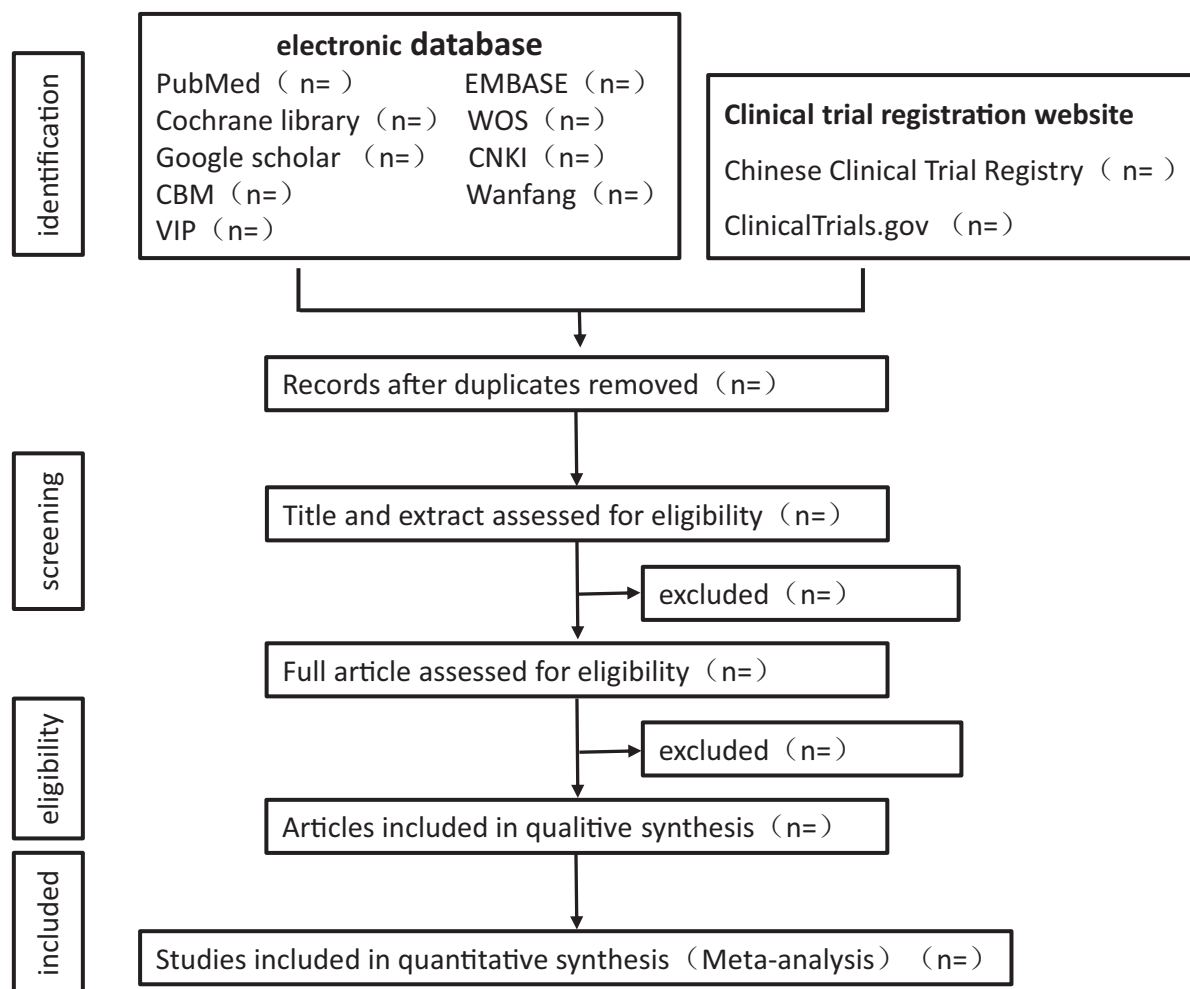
identification

electronic database
PubMed（n= ）
EMBASE（n=）
Cochrane library（n=）
WOS（n=）
Google scholar （n=）
CNKI（n=）
CBM（n=）
Wanfang（n=）
VIP（n=）

Clinical trial registration website
Chinese Clinical Trial Registry（ n= ）
ClinicalTrials.gov （n=）

Records after duplicates removed（n=）

screening

Title and extract assessed for eligibility（n=）

excluded（n=）

Full article assessed for eligibility（n=）

eligibility

excluded（n=）

Articles included in qualitive synthesis（n=）

included

Studies included in quantitative synthesis（Meta-analysis） （n=）